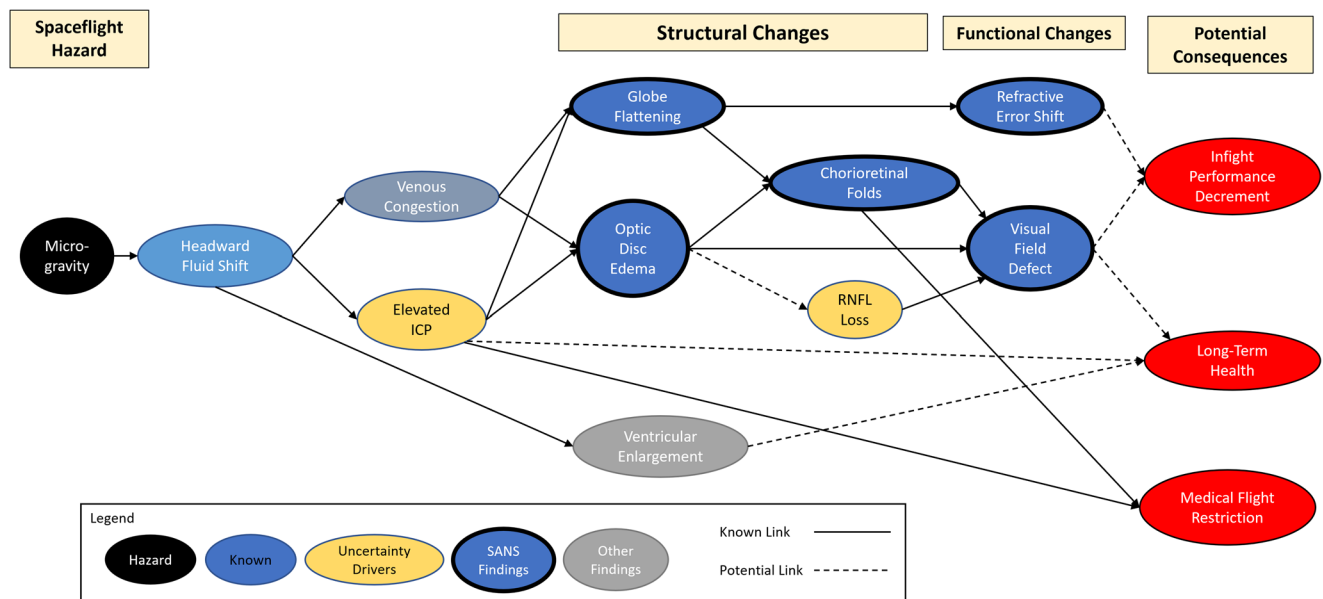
Spaceflight Hazard

Structural Changes

Functional Changes

Potential Consequences

Micro-gravity

Headward Fluid Shift

Venous Congestion

Elevated ICP

Globe Flattening

Optic Disc Edema

Chorioretinal Folds

RNFL Loss

Ventricular Enlargement

Refractive Error Shift

Visual Field Defect

Infight Performance Decrement

Long-Term Health

Medical Flight Restriction

Legend

Hazard

Known

Uncertainty Drivers

SANS Findings

Other Findings

Known Link

Potential Link